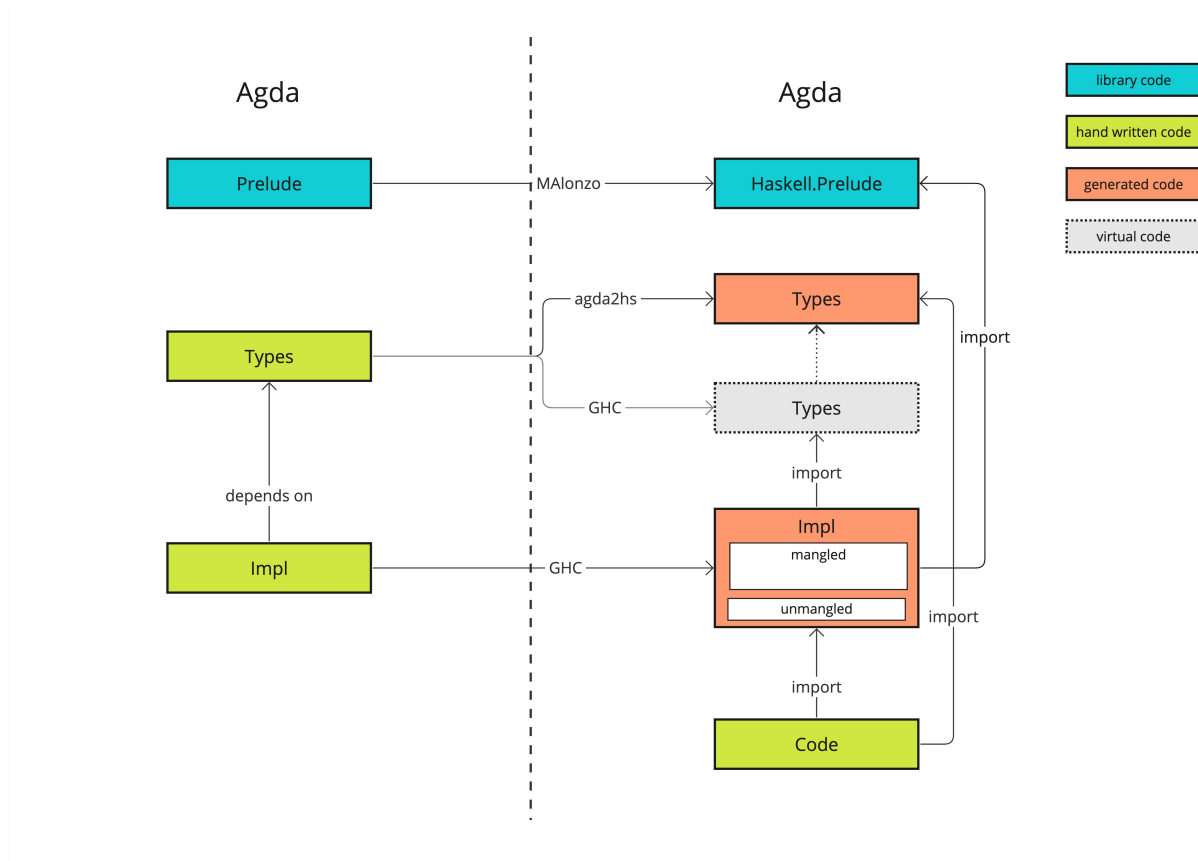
Agda

Agda

library code

hand written code

generated code

virtual code

Prelude

MAlonzo

Haskell.Prelude

agda2hs

Types

import

Types

GHC

Types

import

depends on

Impl

mangled

unmangled

Impl

GHC

import

import

Code